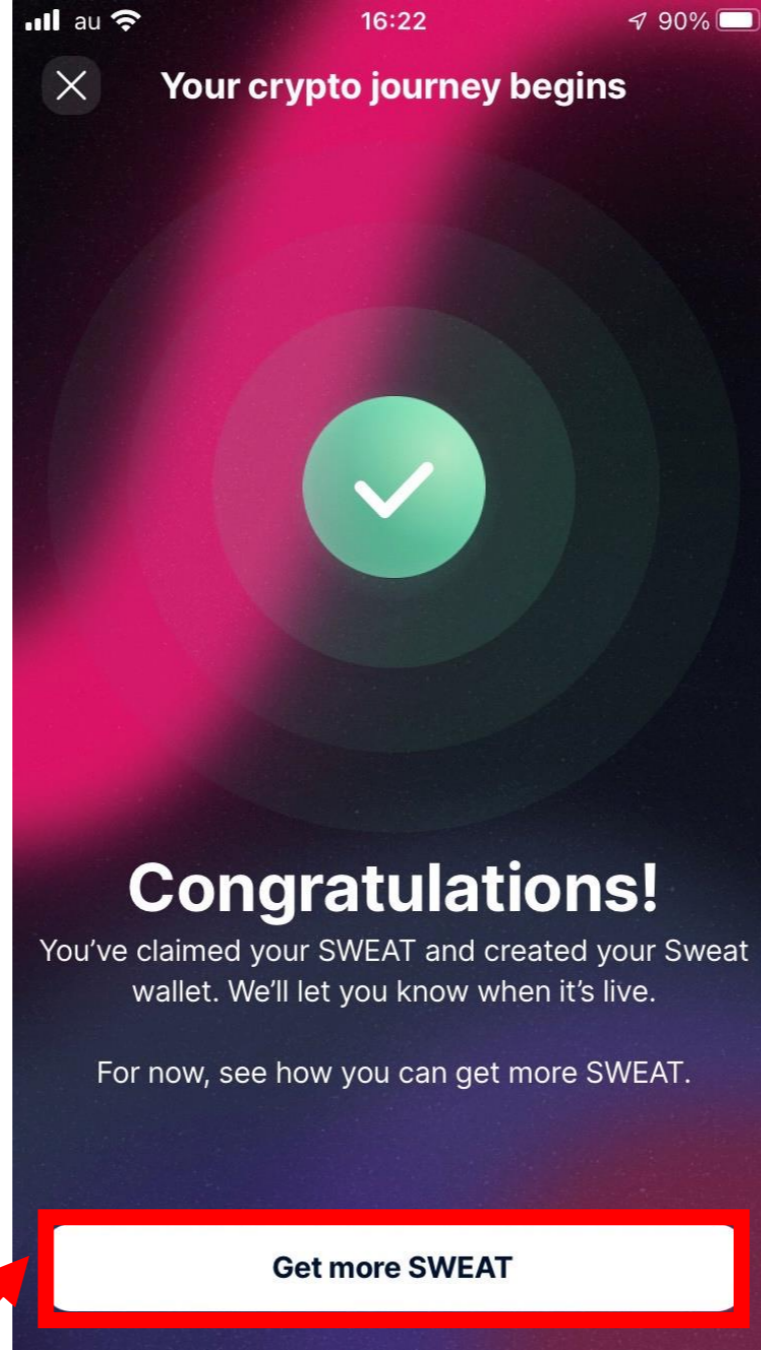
au 16:22 90%

Your crypto journey begins

Congratulations!

You’ve claimed your SWEAT and created your Sweat wallet. We’ll let you know when it’s live.

For now, see how you can get more SWEAT.

Get more SWEAT